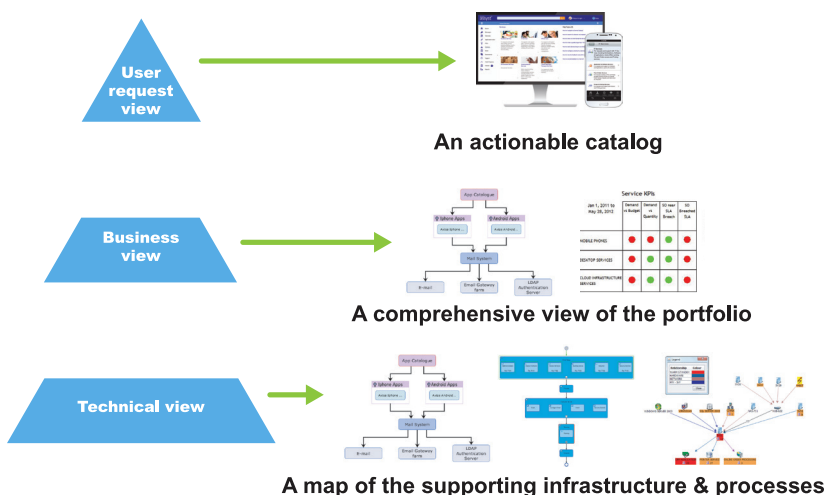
User request view

An actionable catalog

Business view

App Catalogue

Iphone Apps

Android Apps

Mail System

E-Mail

Email Gateway farm

LDAP Authentication Server

Service KPIs

| Jan 1, 2011 to May 28, 2012 | Demand vs Budget | Demand vs Quantity | 30 hour SLA Breach | 30 Breached SLA |
|---|---|---|---|---|
| MOBILE PHONES | | | | |
| DESKTOP SERVICES | | | | |
| CLOUD INFRASTRUCTURE SERVICES | | | | |

A comprehensive view of the portfolio

Technical view

App Catalogue

Iphone Apps

Android Apps

Mail System

E-Mail

Email Gateway farm

LDAP Authentication Server

A map of the supporting infrastructure & processes